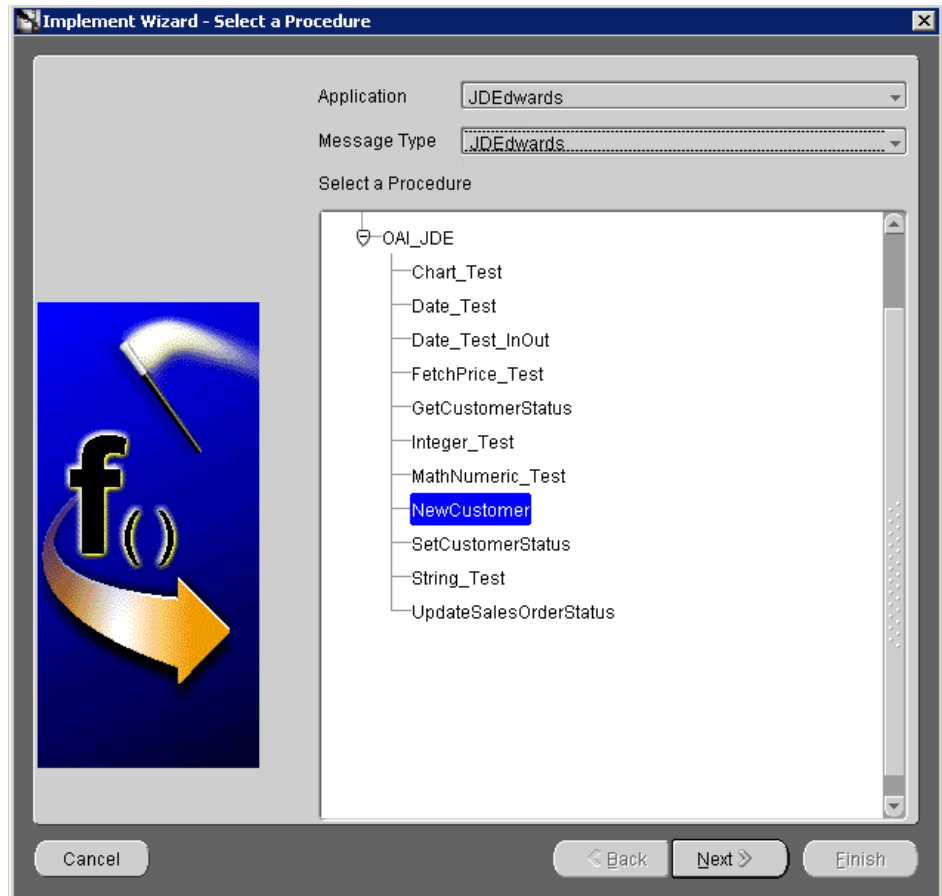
Implement Wizard - Select a Procedure

Application JDEdwards

Message Type JDEdwards

Select a Procedure

OAI_JDE
Chart_Test
Date_Test
Date_Test_InOut
FetchPrice_Test
GetCustomerStatus
Integer_Test
MathNumeric_Test
NewCustomer
SetCustomerStatus
String_Test
UpdateSalesOrderStatus

f()

Cancel

Back

Next

Finish